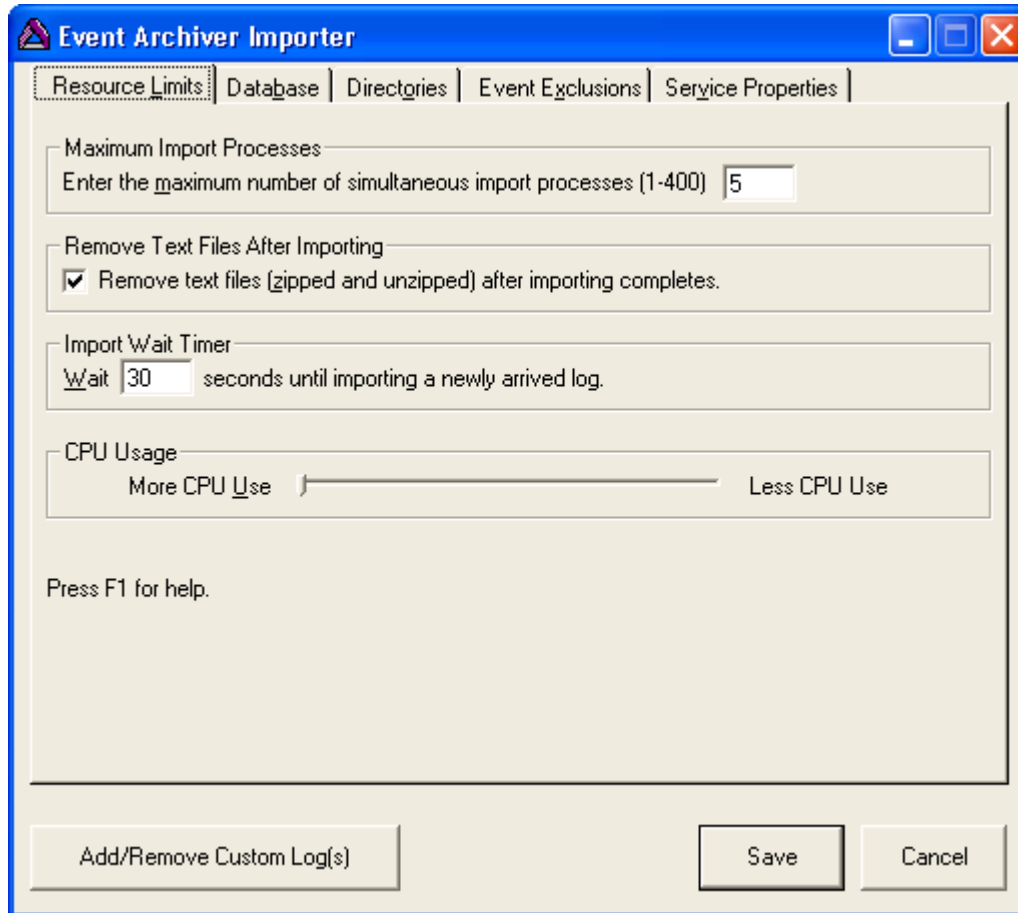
Event Archiver Importer

Resource Limits | Database | Directories | Event Exclusions | Service Properties

Maximum Import Processes
Enter the maximum number of simultaneous import processes (1-400) 5

Remove Text Files After Importing
☑ Remove text files (zipped and unzipped) after importing completes.

Import Wait Timer
Wait 30 seconds until importing a newly arrived log.

CPU Usage
More CPU Use Less CPU Use

Press F1 for help.

Add/Remove Custom Log(s)
Save
Cancel